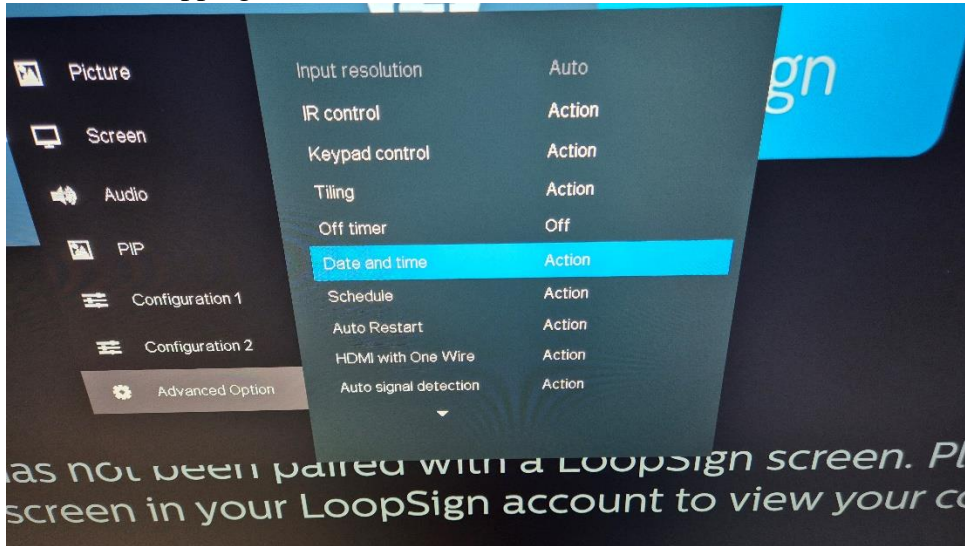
Picture
Screen
Audio
PIP
Configuration 1
Configuration 2
Advanced Option

Input resolution Auto
IR control Action
Keypad control Action
Tiling Action
Off timer Off
Date and time Action
Schedule Action
Auto Restart Action
HDMI with One Wire Action
Auto signal detection Action

gn

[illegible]as not been paired with a LoopSign screen. Pl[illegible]
screen in your LoopSign account to view your co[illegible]